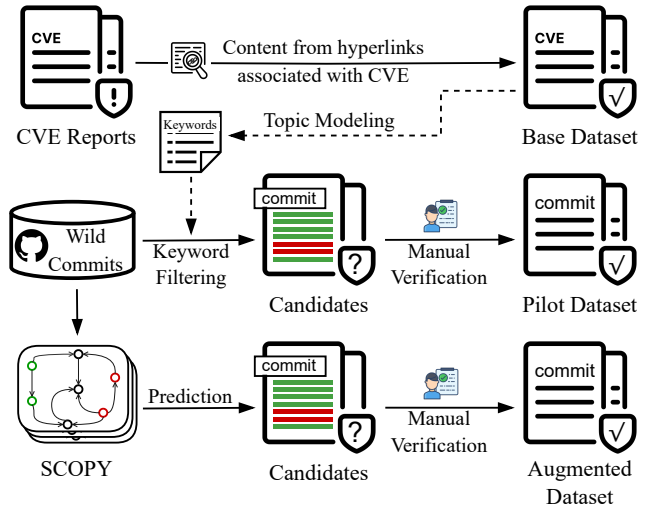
CVE

Content from hyperlinks associated with CVE

CVE

CVE Reports

Base Dataset

Keywords

Topic Modeling

commit

commit

Wild Commits

Keyword Filtering

Manual Verification

Candidates

Pilot Dataset

Prediction

commit

commit

Manual Verification

SCOPY

Candidates

Augmented Dataset